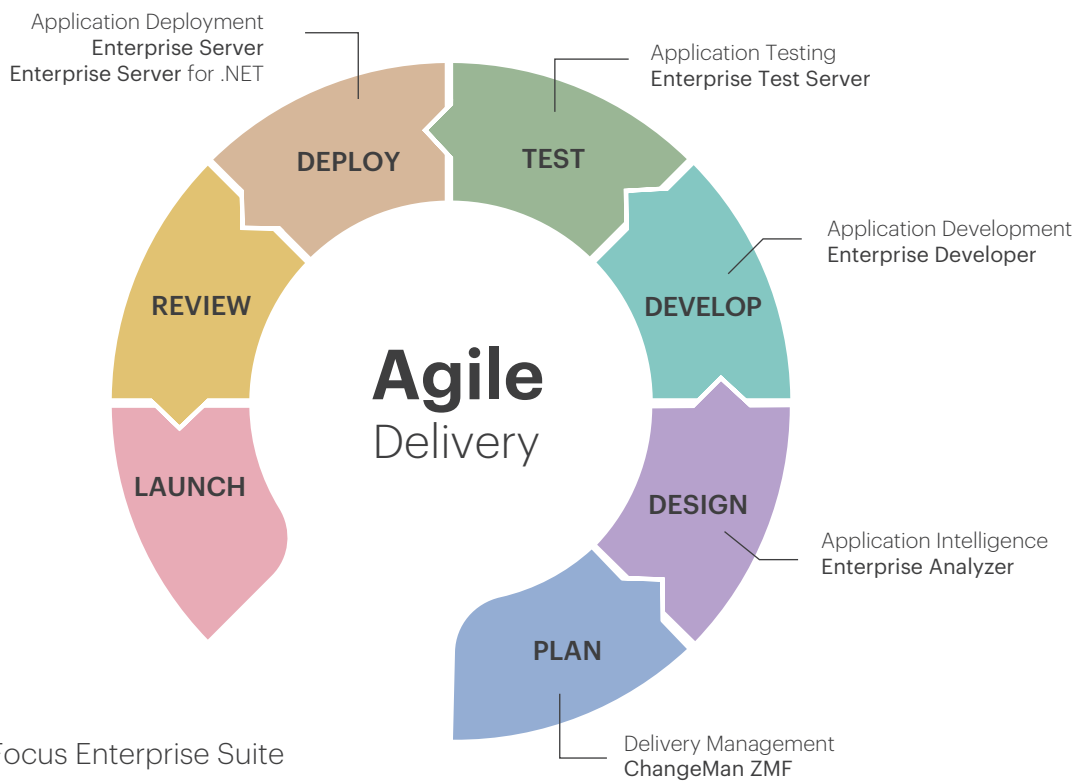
Application Deployment
Enterprise Server
Enterprise Server for .NET

Application Testing
Enterprise Test Server

DEPLOY

TEST

Application Development
Enterprise Developer

REVIEW

DEVELOP

Agile
Delivery

LAUNCH

DESIGN

Application Intelligence
Enterprise Analyzer

PLAN

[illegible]ocus Enterprise Suite

Delivery Management
ChangeMan ZMF